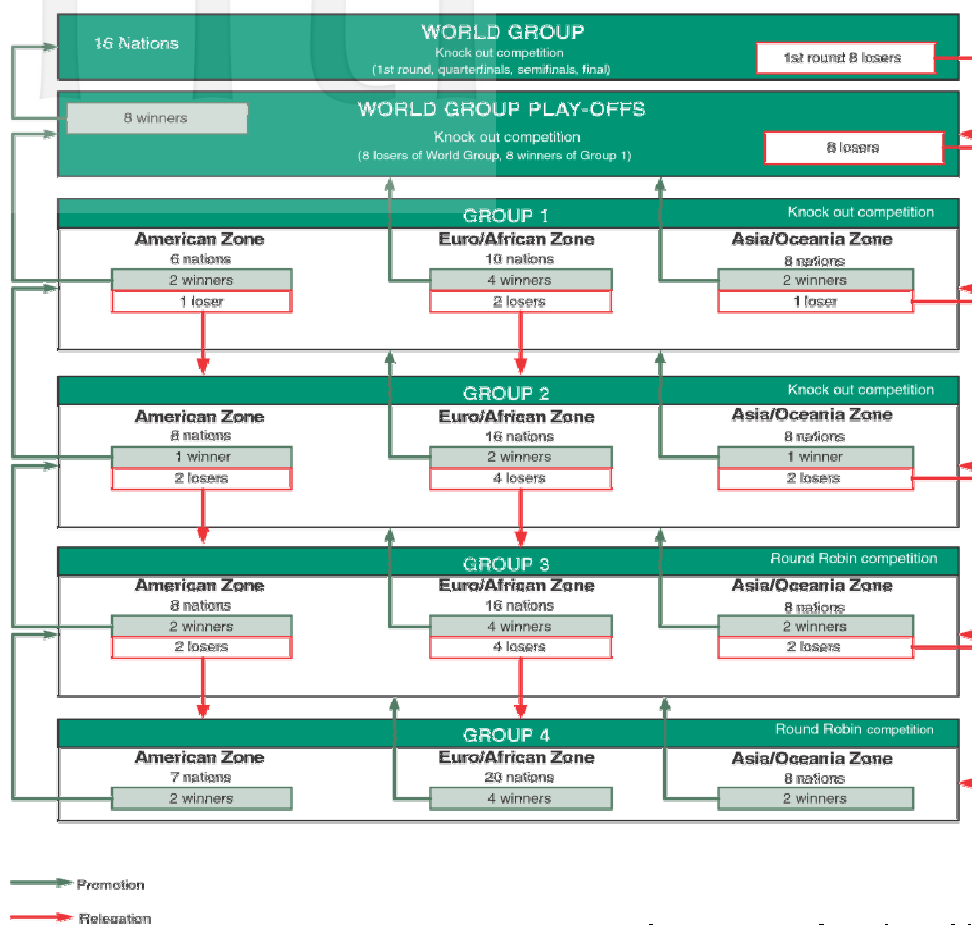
16 Nations

WORLD GROUP
Knock out competition
(1st round, quarterfinals, semifinals, final)

1st round 8 losers

8 winners

WORLD GROUP PLAY-OFFS
Knock out competition
(8 losers of World Group, 8 winners of Group 1)

8 losers

GROUP 1
Knock out competition

American Zone
6 nations
2 winners
1 loser

Euro/African Zone
10 nations
4 winners
2 losers

Asia/Oceania Zone
8 nations
2 winners
1 loser

GROUP 2
Knock out competition

American Zone
8 nations
1 winner
2 losers

Euro/African Zone
16 nations
2 winners
4 losers

Asia/Oceania Zone
8 nations
1 winner
2 losers

GROUP 3
Round Robin competition

American Zone
8 nations
2 winners
2 losers

Euro/African Zone
16 nations
4 winners
4 losers

Asia/Oceania Zone
8 nations
2 winners
2 losers

GROUP 4
Round Robin competition

American Zone
7 nations
2 winners

Euro/African Zone
20 nations
4 winners

Asia/Oceania Zone
8 nations
2 winners

Promotion

Relegation